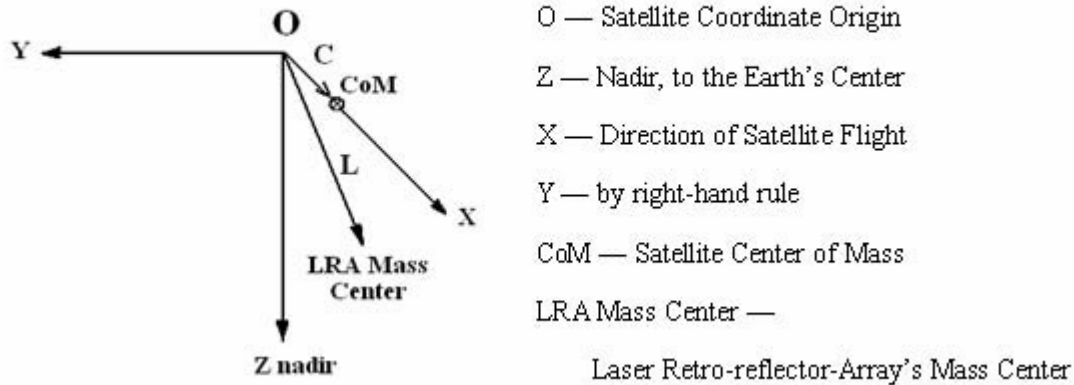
O
Y
C
CoM
L
X
LRA Mass Center
Z nadir

O — Satellite Coordinate Origin

Z — Nadir, to the Earth's Center

X — Direction of Satellite Flight

Y — by right-hand rule

CoM — Satellite Center of Mass

LRA Mass Center —

Laser Retro-reflector-Array's Mass Center